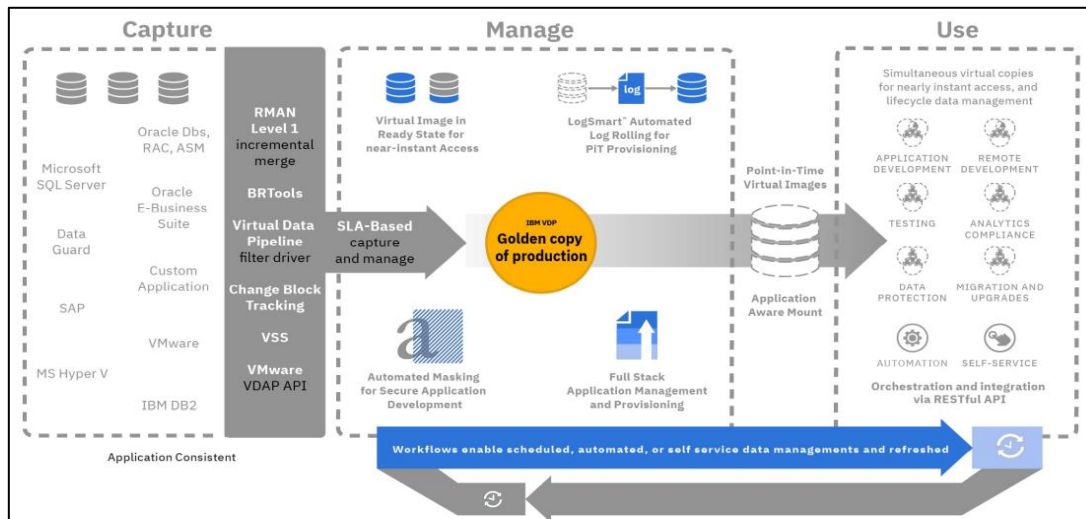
Capture

Manage

Use

Oracle Dbs, RAC, ASM

Microsoft SQL Server

Oracle E-Business Suite

Data Guard

Custom Application

SAP

VMware

MS Hyper V

IBM DB2

RMAN Level 1 incremental merge

BRTools

Virtual Data Pipeline filter driver

Change Block Tracking

VSS

VMware VDAP API

Application Consistent

Virtual Image in Ready State for near-instant Access

log

LogSmart® Automated Log Rolling for PiT Provisioning

SLA-Based capture and manage

IBM VDP

Golden copy of production

a

Automated Masking for Secure Application Development

Full Stack Application Management and Provisioning

Point-in-Time Virtual Images

Application Aware Mount

Simultaneous virtual copies for nearly instant access, and lifecycle data management

APPLICATION DEVELOPMENT

REMOTE DEVELOPMENT

TESTING

ANALYTICS COMPLIANCE

DATA PROTECTION

MIGRATION AND UPGRADES

AUTOMATION

SELF-SERVICE

Orchestration and integration via RESTful API

Workflows enable scheduled, automated, or self service data managements and refreshed